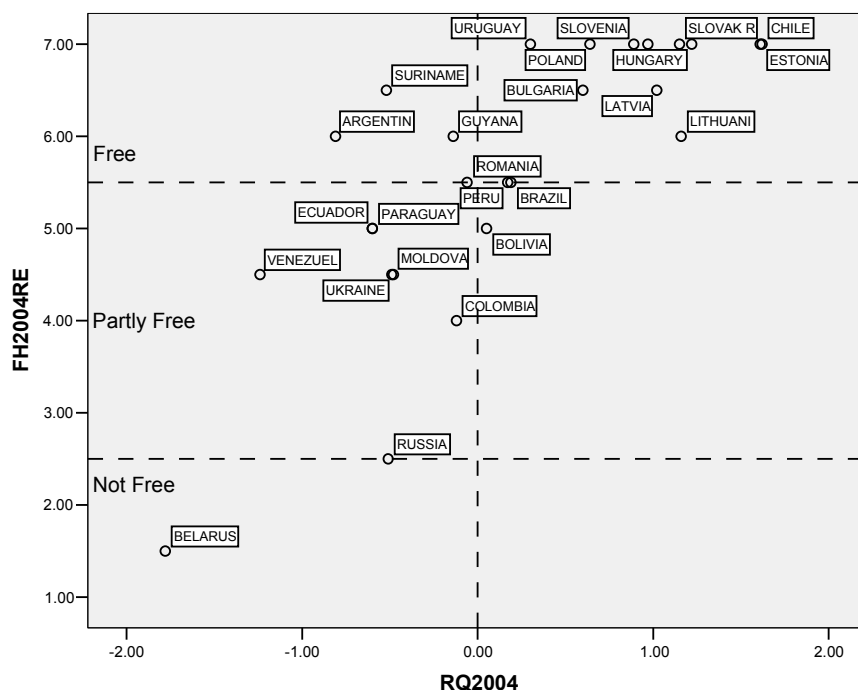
FH2004RE

7.00
6.00
5.00
4.00
3.00
2.00
1.00

URUGUAY
SLOVENIA
SLOVAK R
CHILE
POLAND
HUNGARY
ESTONIA
SURINAME
BULGARIA
LATVIA
ARGENTIN
GUYANA
LITHUANI
Free
ROMANIA
PERU
BRAZIL
ECUADOR
PARAGUAY
BOLIVIA
VENEZUEL
MOLDOVA
UKRAINE
COLOMBIA
Partly Free
RUSSIA
Not Free
BELARUS

-2.00
-1.00
0.00
1.00
2.00

RQ2004